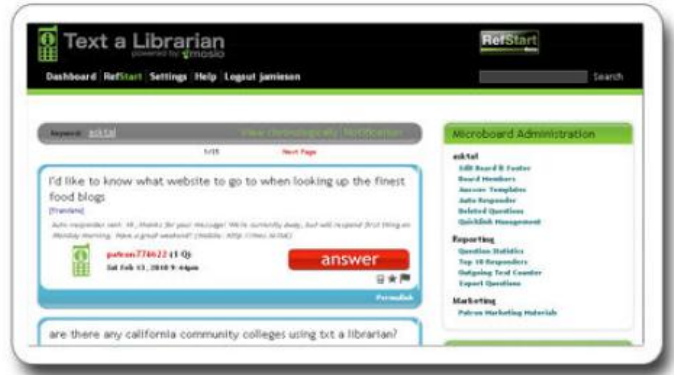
Text a Librarian
powered by mosio

RefStart

Dashboard | RefStart | Settings | Help | Logout jamieson

Search

Keyword: asktal View chronologically | Notification

1/15 Next Page

I'd like to know what website to go to when looking up the finest food blogs

[Translate]

Auto-responder sent: Hi, thanks for your message! We're currently away, but will respond first thing on Monday morning. Have a great weekend! (mobile: http://mos.io/txt)

patron776622 (1 Q)
Sat Feb 13, 2010 9:44pm

answer

Permalink

are there any california community colleges using txt a librarian?

Microboard Administration

asktal
Edit Board & Footer
Board Members
Answer Templates
Auto Responder
Deleted Questions
Quicklink Management

Reporting
Question Statistics
Top 10 Responders
Outgoing Text Counter
Export Questions

Marketing
Patron Marketing Materials